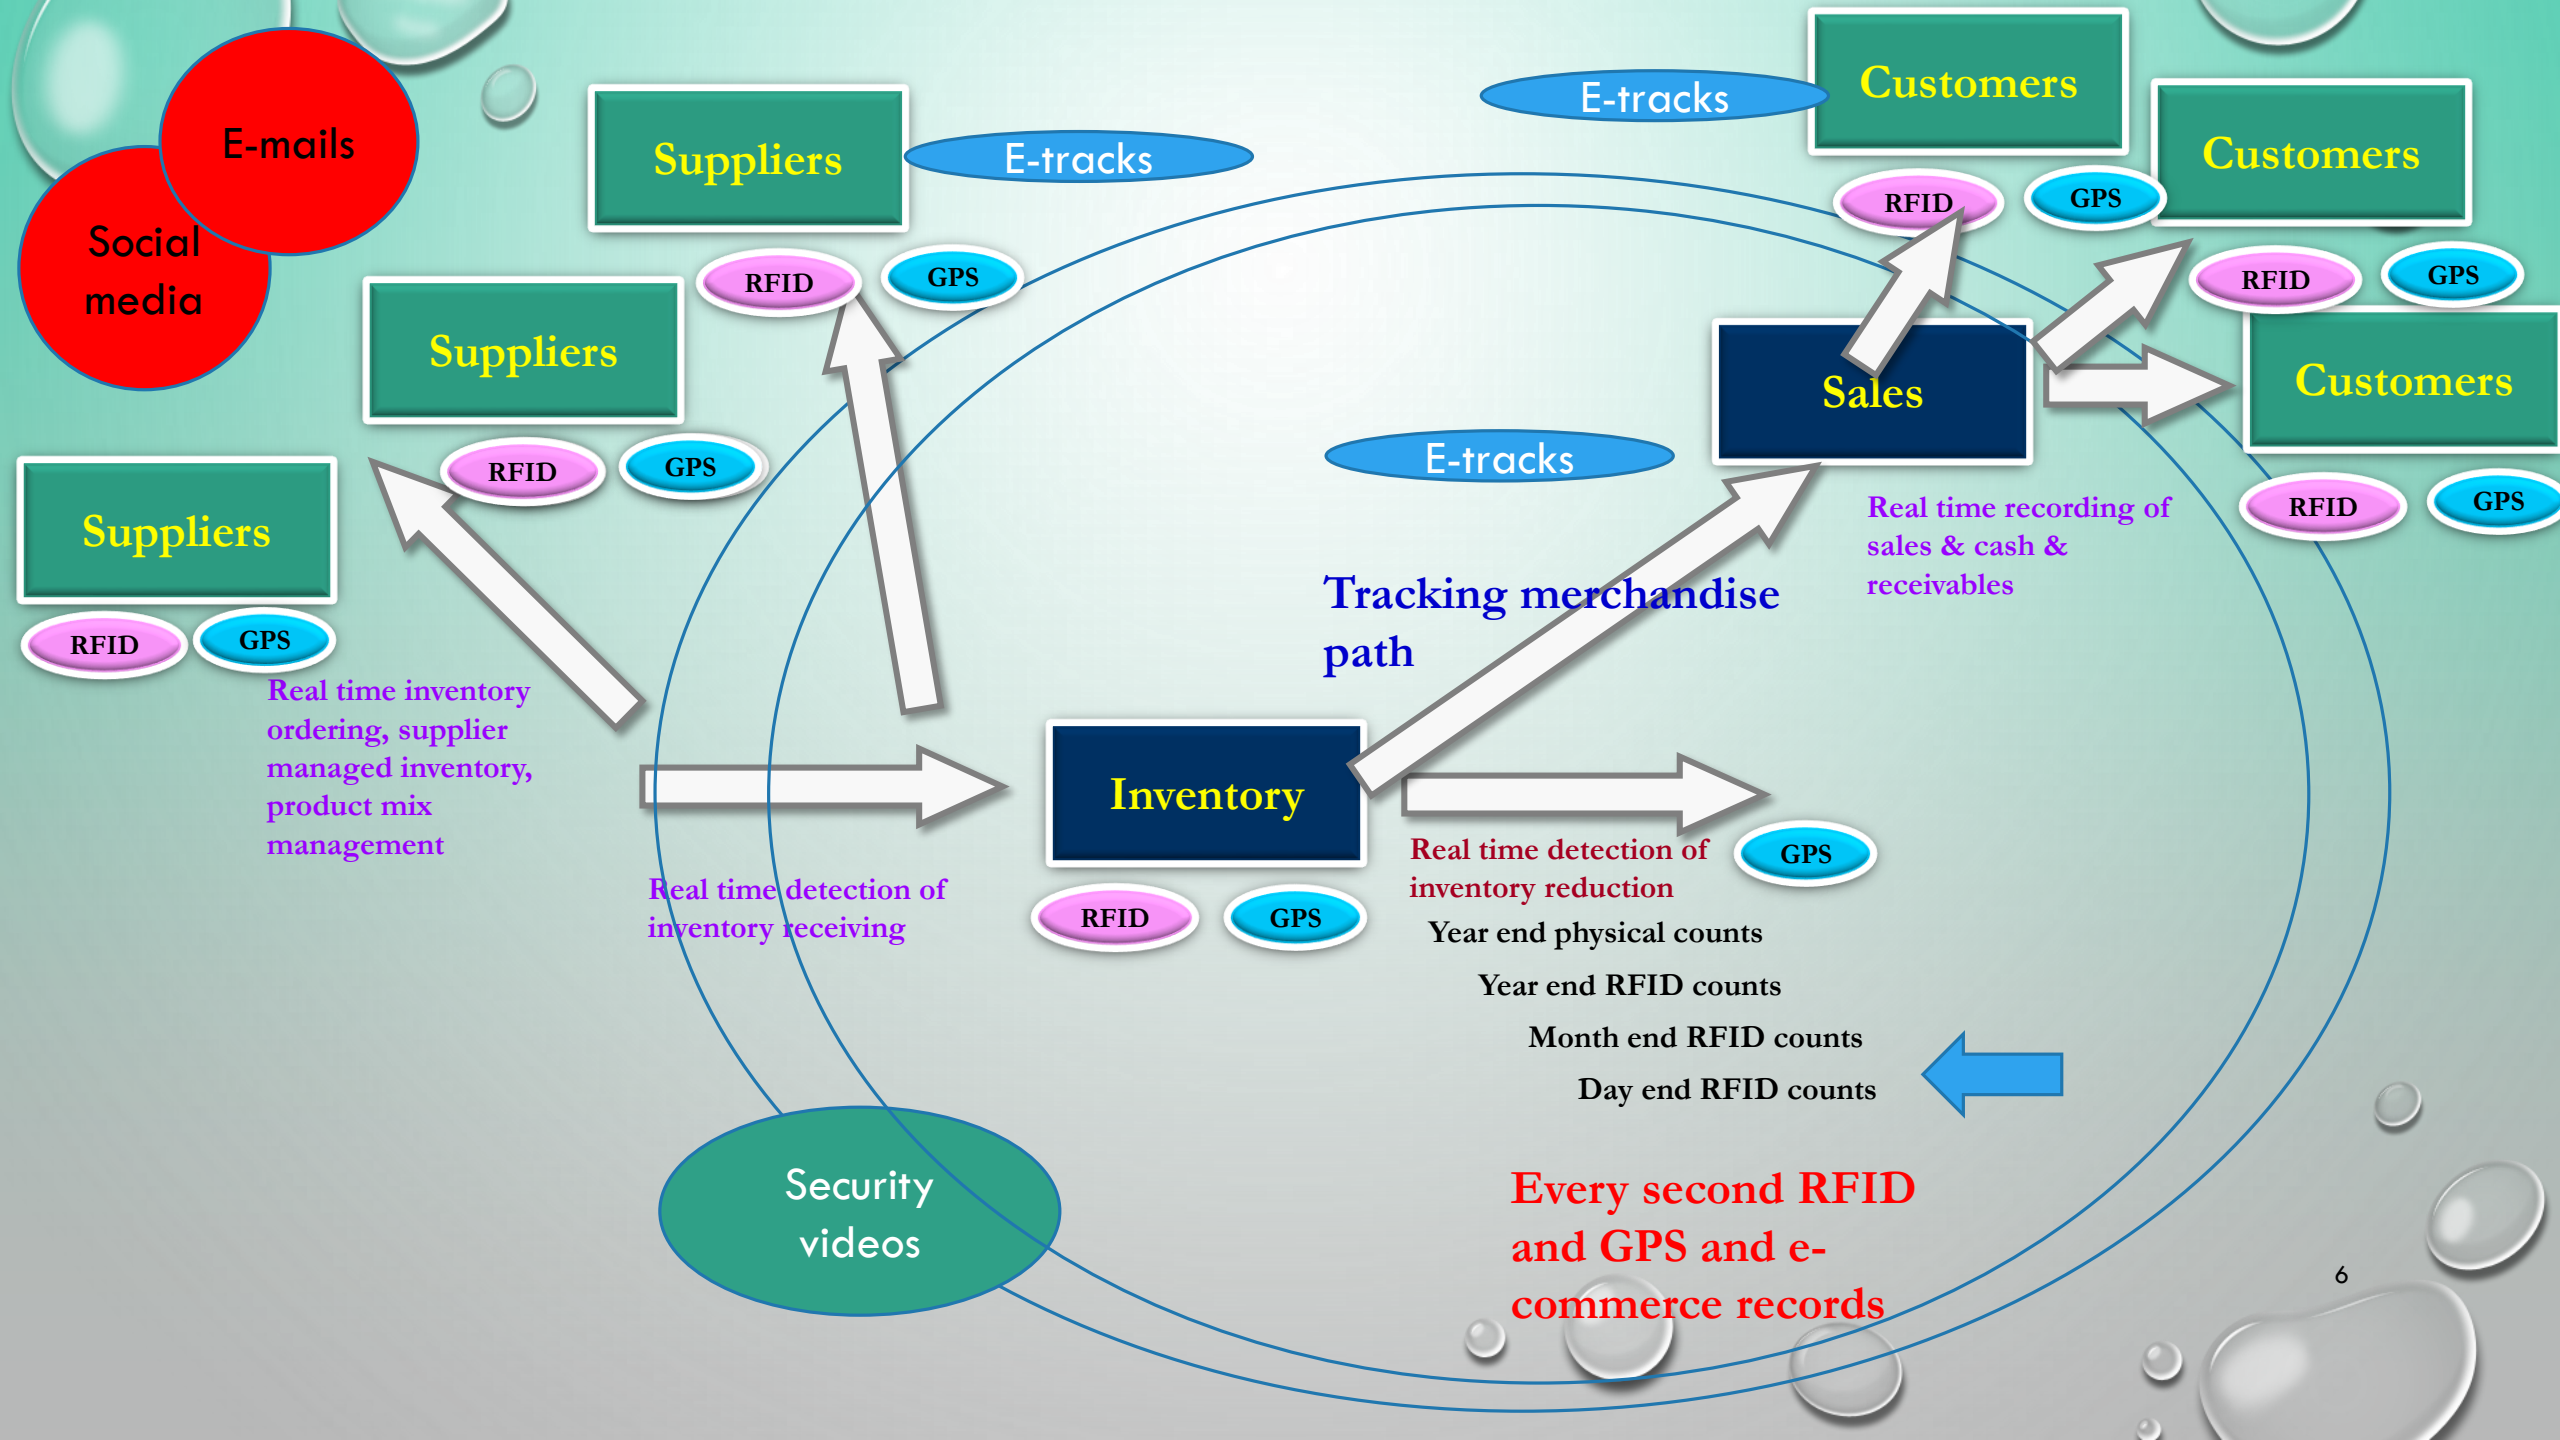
E-mails

Social media

Suppliers

E-tracks

RFID GPS

Suppliers

RFID GPS

Suppliers

RFID GPS

Real time inventory ordering, supplier managed inventory, product mix management

Real time detection of inventory receiving

E-tracks

Customers

RFID GPS

Customers

RFID GPS

Customers

RFID GPS

Sales

E-tracks

Real time recording of sales & cash & receivables

Tracking merchandise path

Inventory

RFID GPS

Real time detection of inventory reduction

GPS

Year end physical counts

Year end RFID counts

Month end RFID counts

Day end RFID counts

Security videos

Every second RFID and GPS and e-commerce records

6